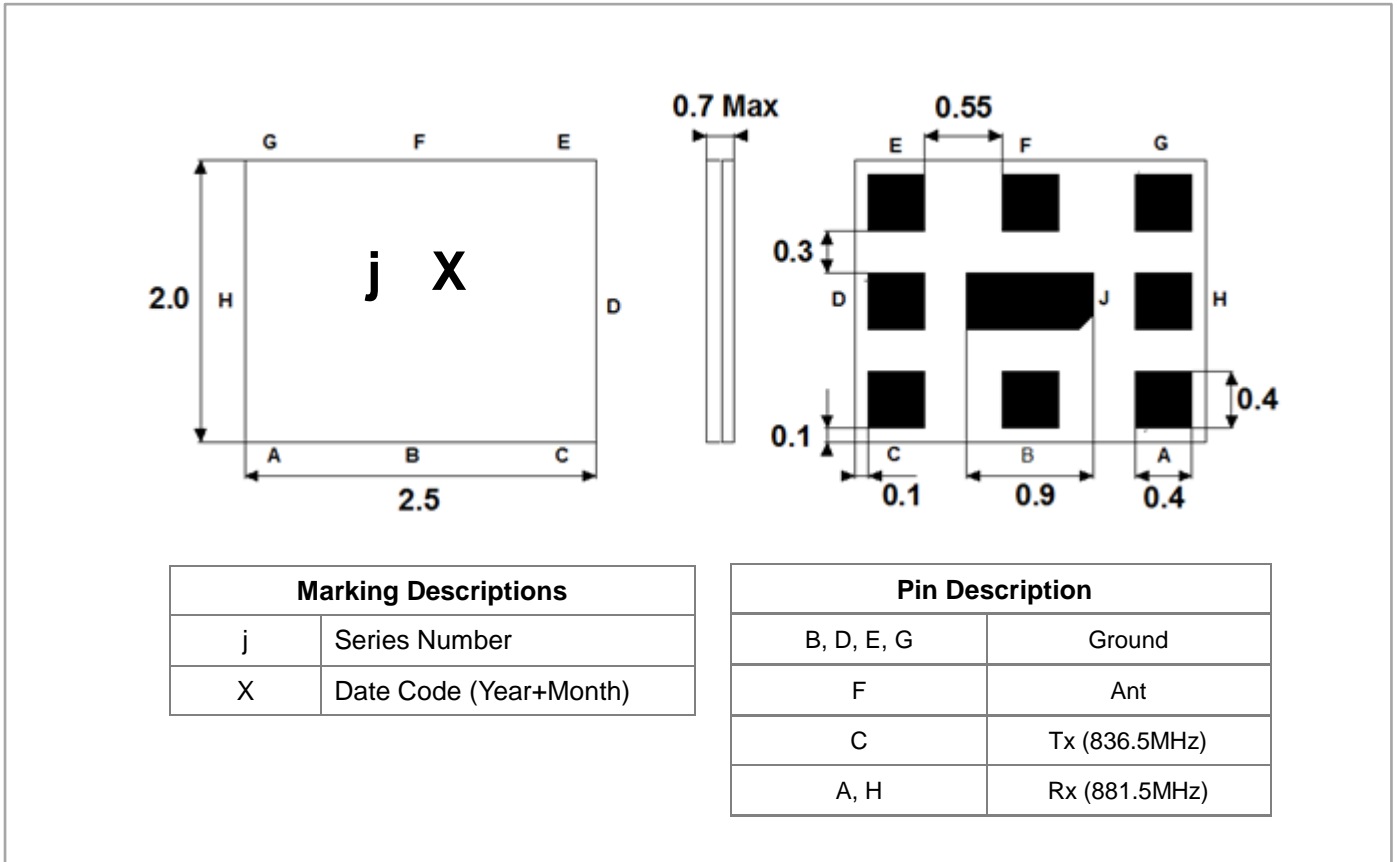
G F E
2.0 H j X D
A B C
2.5

0.7 Max

0.55
E F G
0.3
D J H
0.4
0.1
C B A
0.1 0.9 0.4

| Marking Descriptions | |
|---|---|
| j | Series Number |
| X | Date Code (Year+Month) |

| Pin Description | |
|---|---|
| B, D, E, G | Ground |
| F | Ant |
| C | Tx (836.5MHz) |
| A, H | Rx (881.5MHz) |